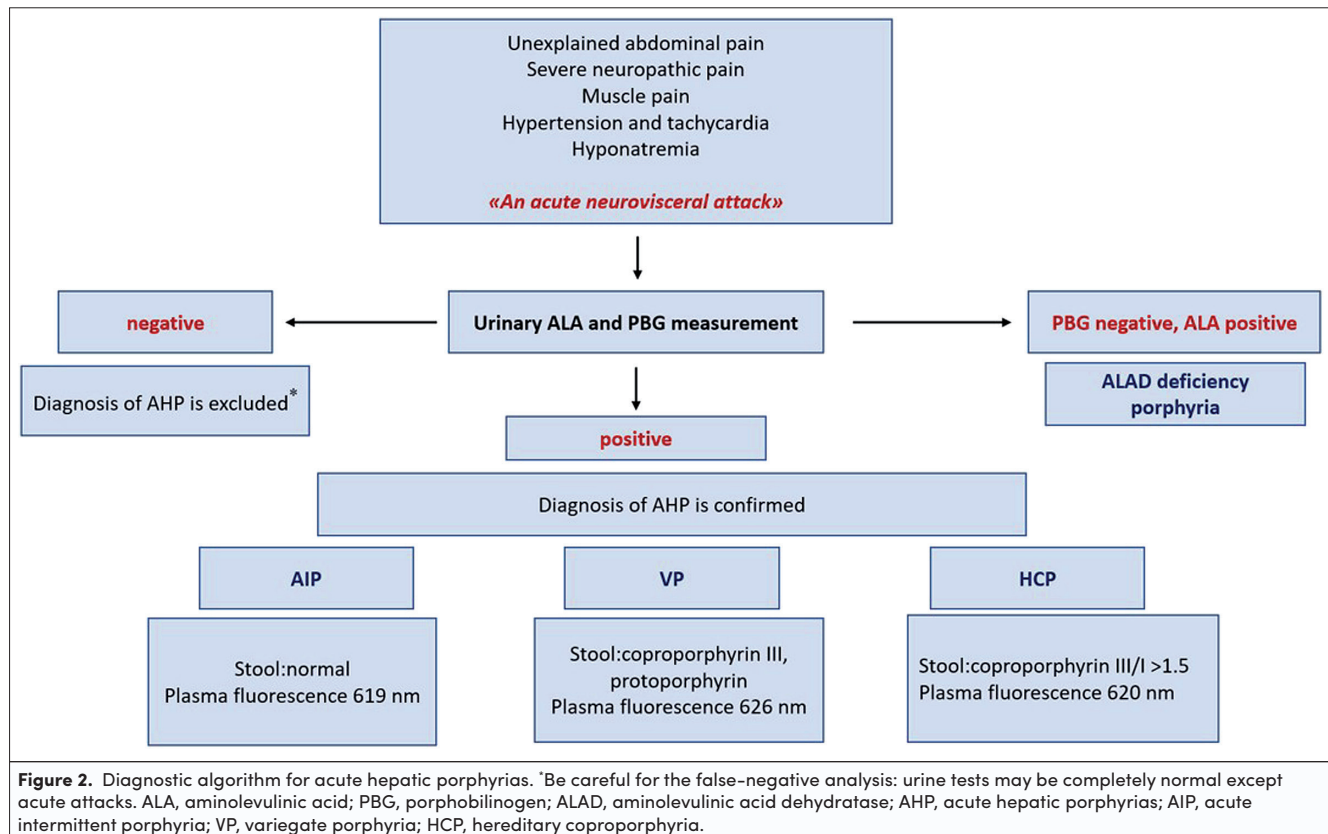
Unexplained abdominal pain
Severe neuropathic pain
Muscle pain
Hypertension and tachycardia
Hyponatremia

«An acute neurovisceral attack»

negative

Urinary ALA and PBG measurement

PBG negative, ALA positive

Diagnosis of AHP is excluded*

ALAD deficiency porphyria

positive

Diagnosis of AHP is confirmed

AIP

VP

HCP

Stool:normal
Plasma fluorescence 619 nm

Stool:coproporphyrin III, protoporphyrin
Plasma fluorescence 626 nm

Stool:coproporphyrin III/I >1.5
Plasma fluorescence 620 nm

**Figure 2.** Diagnostic algorithm for acute hepatic porphyrias. *Be careful for the false-negative analysis: urine tests may be completely normal except acute attacks. ALA, aminolevulinic acid; PBG, porphobilinogen; ALAD, aminolevulinic acid dehydratase; AHP, acute hepatic porphyrias; AIP, acute intermittent porphyria; VP, variegate porphyria; HCP, hereditary coproporphyria.